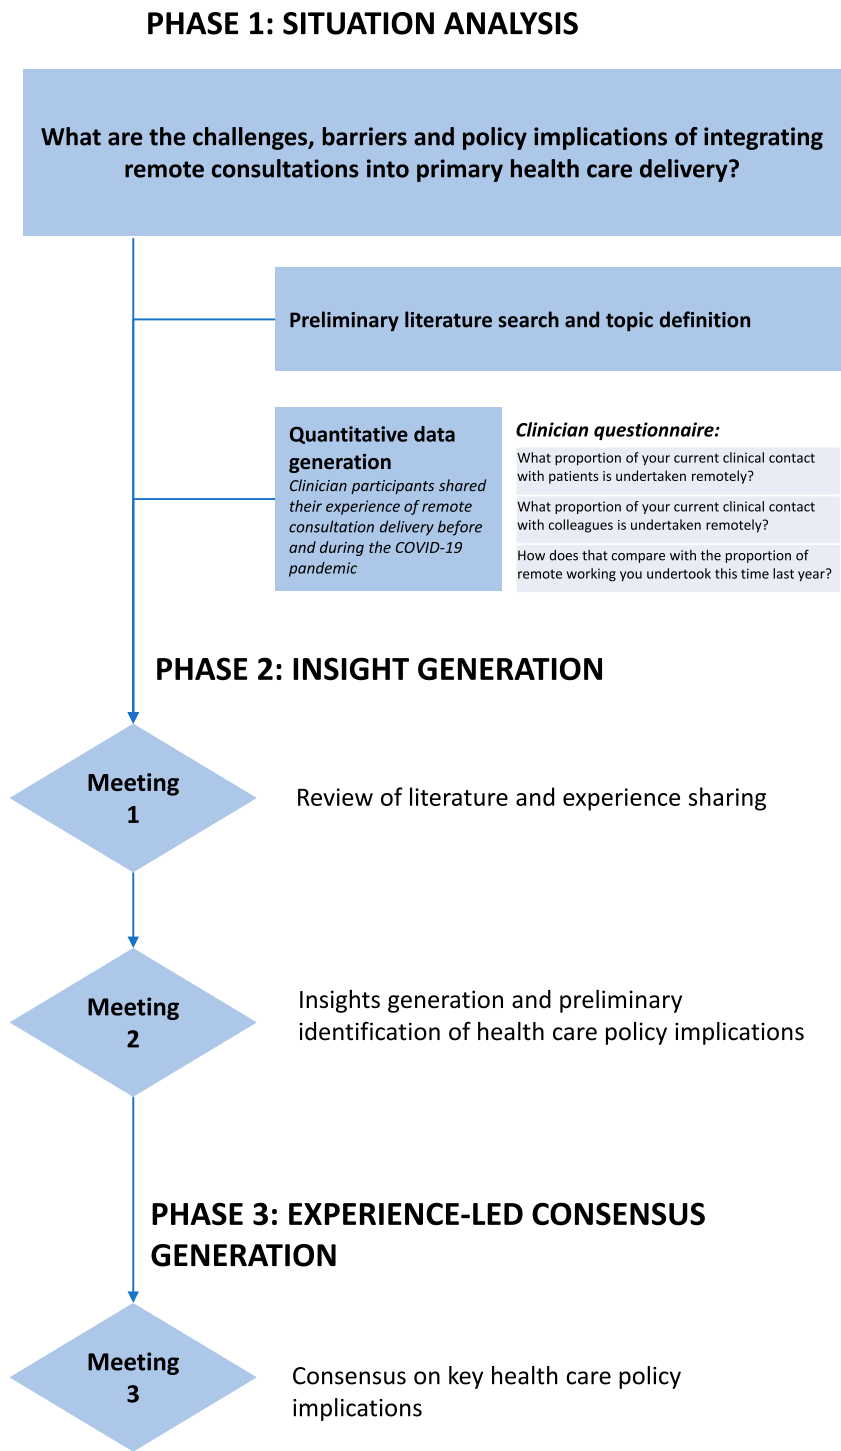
PHASE 1: SITUATION ANALYSIS

What are the challenges, barriers and policy implications of integrating remote consultations into primary health care delivery?

Preliminary literature search and topic definition

Quantitative data generation
Clinician participants shared their experience of remote consultation delivery before and during the COVID-19 pandemic

Clinician questionnaire:

What proportion of your current clinical contact with patients is undertaken remotely?

What proportion of your current clinical contact with colleagues is undertaken remotely?

How does that compare with the proportion of remote working you undertook this time last year?

PHASE 2: INSIGHT GENERATION

Meeting 1

Review of literature and experience sharing

Meeting 2

Insights generation and preliminary identification of health care policy implications

PHASE 3: EXPERIENCE-LED CONSENSUS GENERATION

Meeting 3

Consensus on key health care policy implications